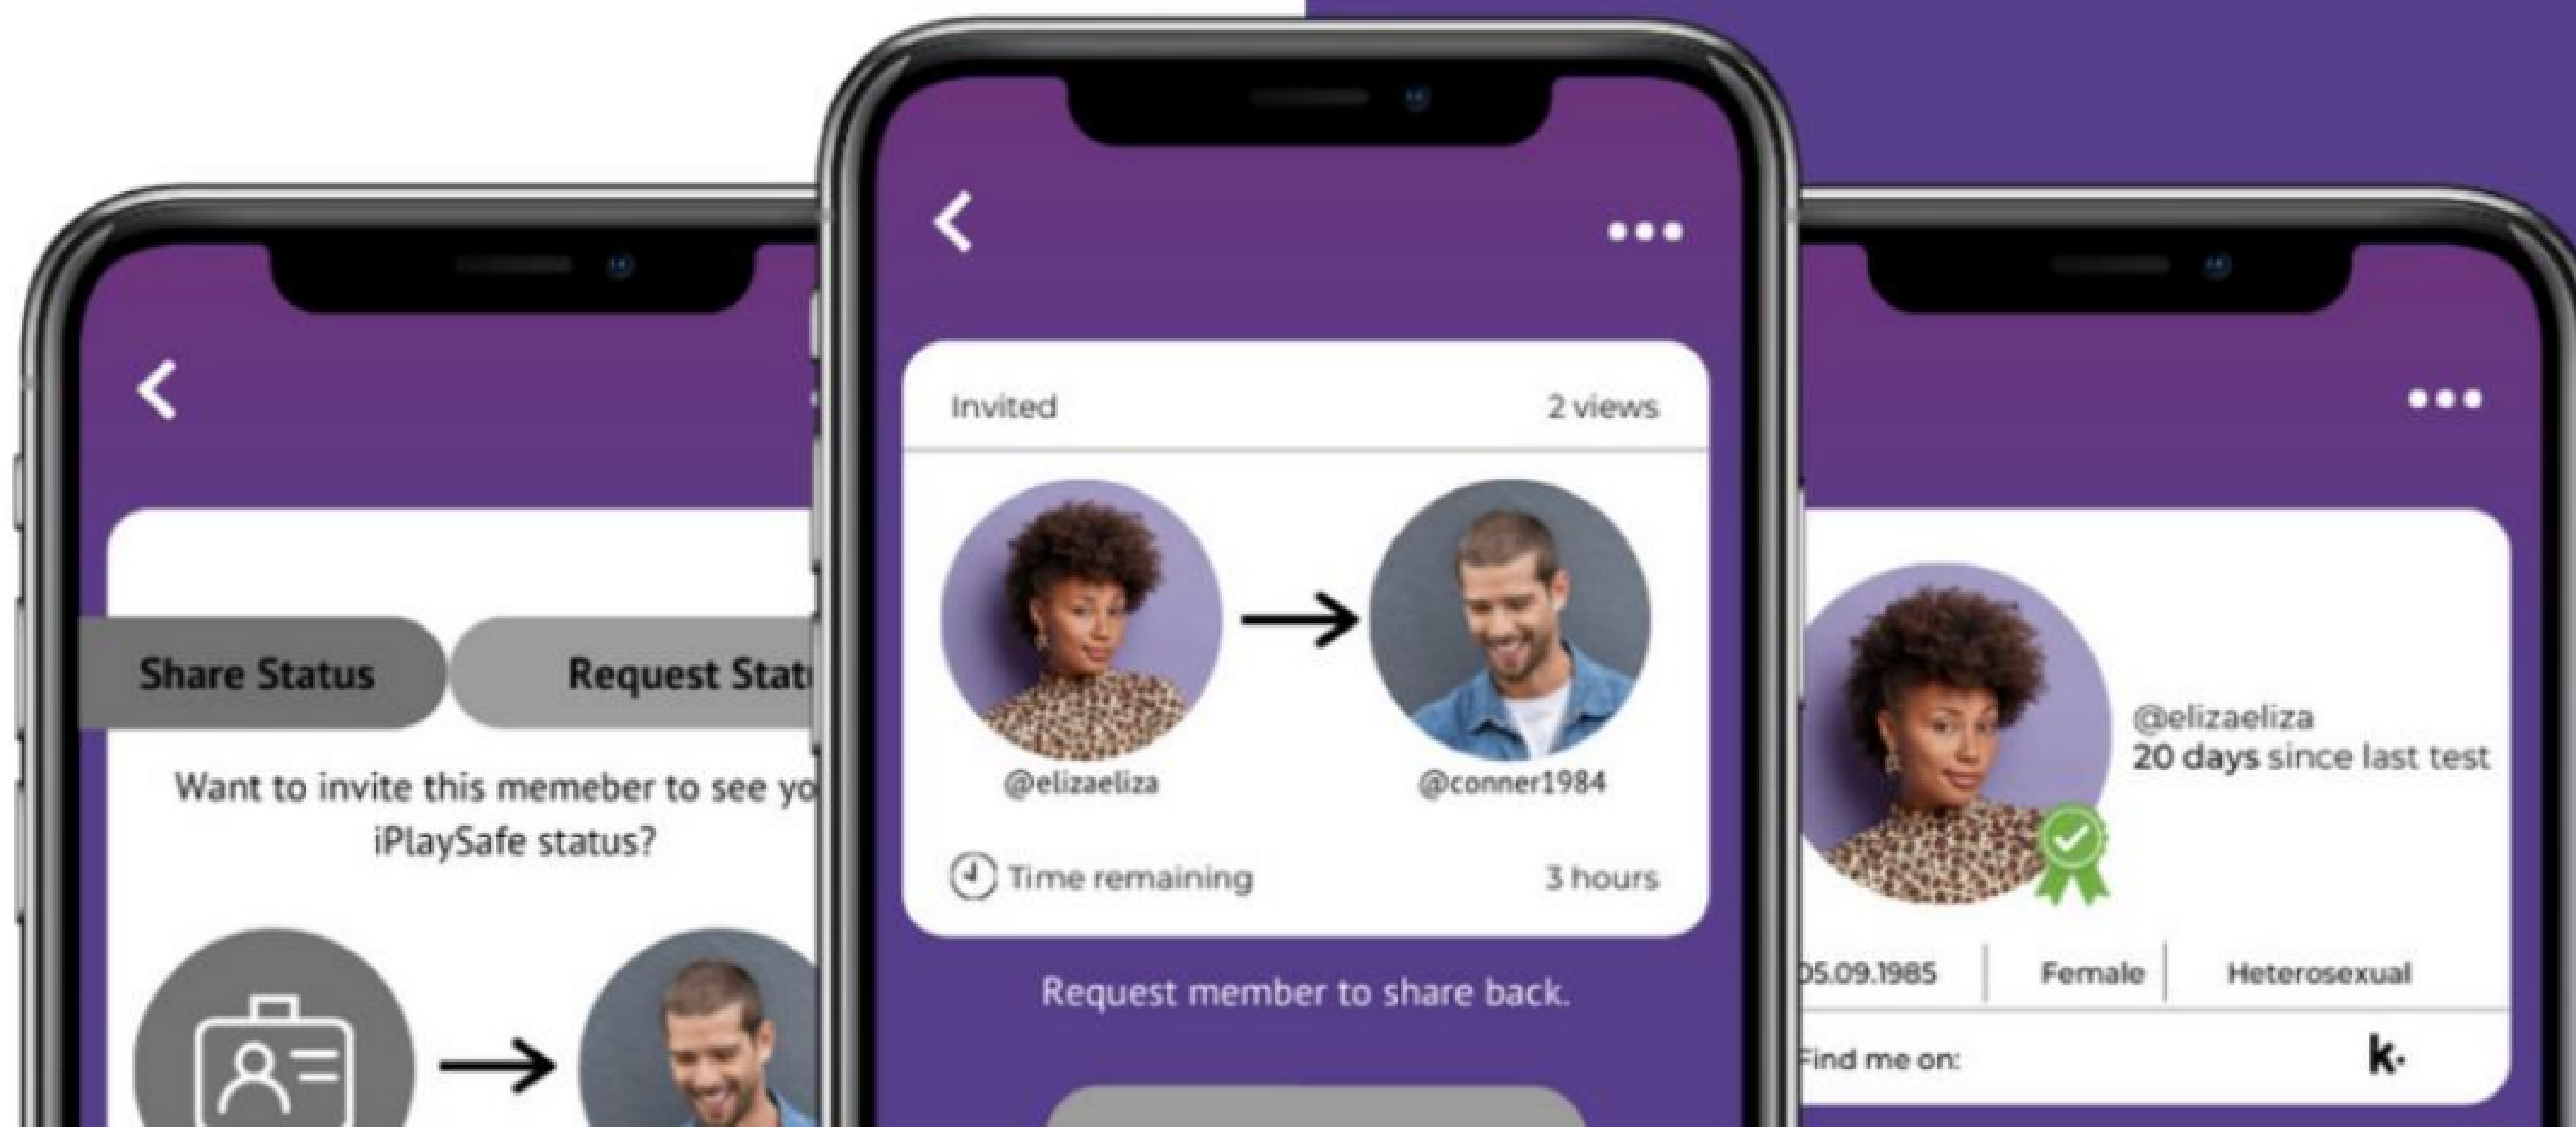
Share Status

Request Stat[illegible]

Want to invite this memeber to see yo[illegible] iPlaySafe status?

Invited

2 views

@elizaeliza

@conner1984

Time remaining

3 hours

Request member to share back.

@elizaeliza
20 days since last test

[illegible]05.09.1985

Female

Heterosexual

Find me on:

k·